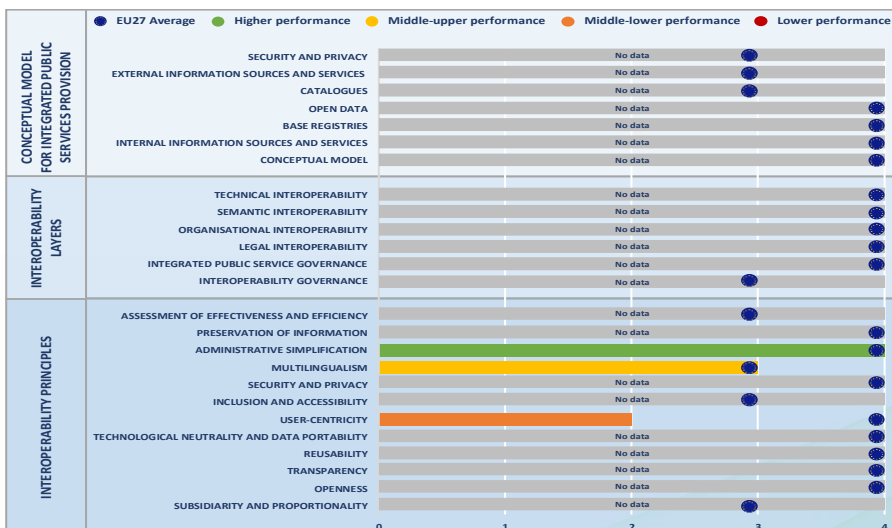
EU27 Average  Higher performance  Middle-upper performance  Middle-lower performance  Lower performance

CONCEPTUAL MODEL FOR INTEGRATED PUBLIC SERVICES PROVISION

SECURITY AND PRIVACY  No data
EXTERNAL INFORMATION SOURCES AND SERVICES  No data
CATALOGUES  No data
OPEN DATA  No data
BASE REGISTRIES  No data
INTERNAL INFORMATION SOURCES AND SERVICES  No data
CONCEPTUAL MODEL  No data

INTEROPERABILITY LAYERS

TECHNICAL INTEROPERABILITY  No data
SEMANTIC INTEROPERABILITY  No data
ORGANISATIONAL INTEROPERABILITY  No data
LEGAL INTEROPERABILITY  No data
INTEGRATED PUBLIC SERVICE GOVERNANCE  No data
INTEROPERABILITY GOVERNANCE  No data

INTEROPERABILITY PRINCIPLES

ASSESSMENT OF EFFECTIVENESS AND EFFICIENCY  No data
PRESERVATION OF INFORMATION  No data
ADMINISTRATIVE SIMPLIFICATION
MULTILINGUALISM
SECURITY AND PRIVACY  No data
INCLUSION AND ACCESSIBILITY  No data
USER-CENTRICITY
TECHNOLOGICAL NEUTRALITY AND DATA PORTABILITY  No data
REUSABILITY  No data
TRANSPARENCY  No data
OPENNESS  No data
SUBSIDIARITY AND PROPORTIONALITY  No data

0  1  2  3  4